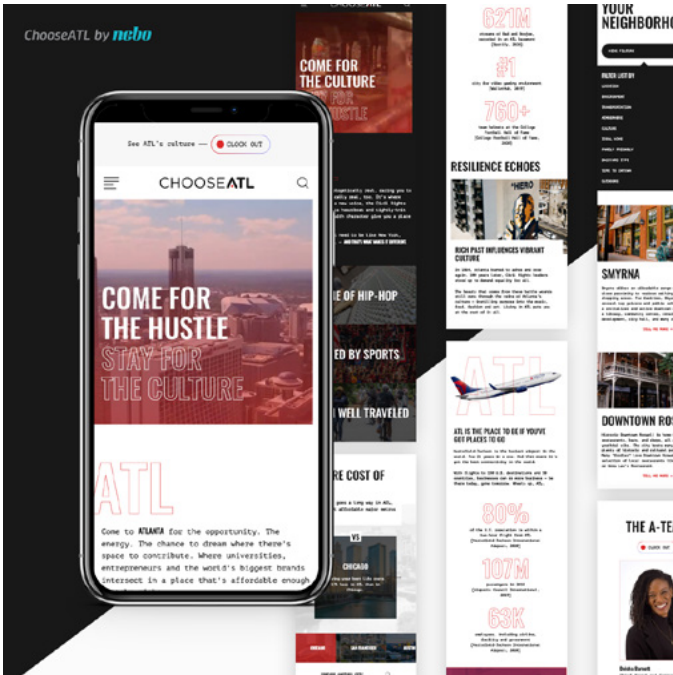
ChooseATL by nebo

See ATL's culture — CLOCK OUT

CHOOSEATL

COME FOR THE HUSTLE STAY FOR THE CULTURE

ATL

Come to ATLANTA for the opportunity. The energy. The chance to dream where there's space to contribute. Where universities, entrepreneurs and the world's biggest brands intersect in a place that's affordable enough

COME FOR THE CULTURE STAY FOR THE HUSTLE

E OF HIP-HOP

ED BY SPORTS

WELL TRAVELED

E COST OF

VS

CHICAGO

621M

#1

760+

RESILIENCE ECHOES

RICH PAST INFLUENCES VIBRANT CULTURE

ATL

ATL IS THE PLACE TO BE IF YOU'VE GOT PLACES TO GO

80%

107M

63K

YOUR NEIGHBORHO

SMYRNA

DOWNTOWN ROS

THE A-TEA